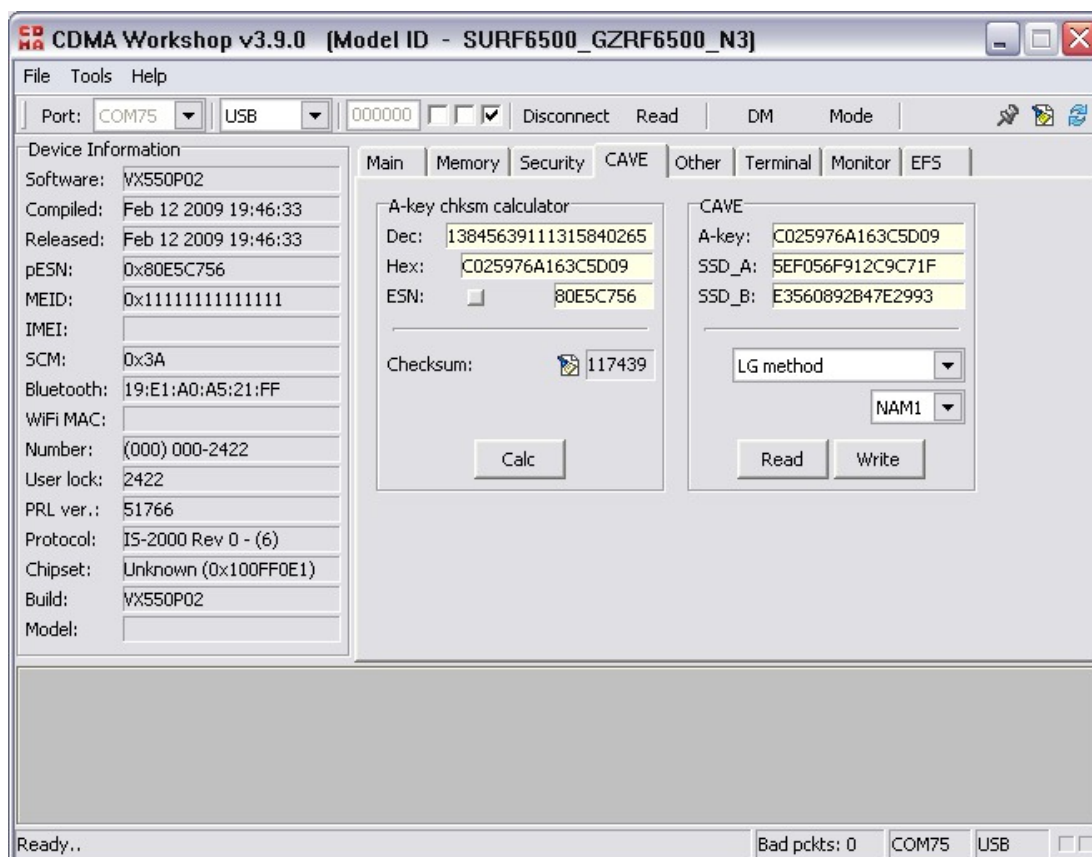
CDMA Workshop v3.9.0 [Model ID - SURF6500_GZRF6500_N3]

File Tools Help

Port: COM75 USB 000000 Disconnect Read DM Mode

Device Information
Software: VX550P02
Compiled: Feb 12 2009 19:46:33
Released: Feb 12 2009 19:46:33
pESN: 0x80E5C756
MEID: 0x11111111111111
IMEI:
SCM: 0x3A
Bluetooth: 19:E1:A0:A5:21:FF
WiFi MAC:
Number: (000) 000-2422
User lock: 2422
PRL ver.: 51766
Protocol: IS-2000 Rev 0 - (6)
Chipset: Unknown (0x100FF0E1)
Build: VX550P02
Model:

Main Memory Security CAVE Other Terminal Monitor EFS

A-key chksm calculator
Dec: 13845639111315840265
Hex: C025976A163C5D09
ESN: 80E5C756
Checksum: 117439
Calc

CAVE
A-key: C025976A163C5D09
SSD_A: 5EF056F912C9C71F
SSD_B: E3560892B47E2993
LG method
NAM1
Read Write

Ready.. Bad pckts: 0 COM75 USB